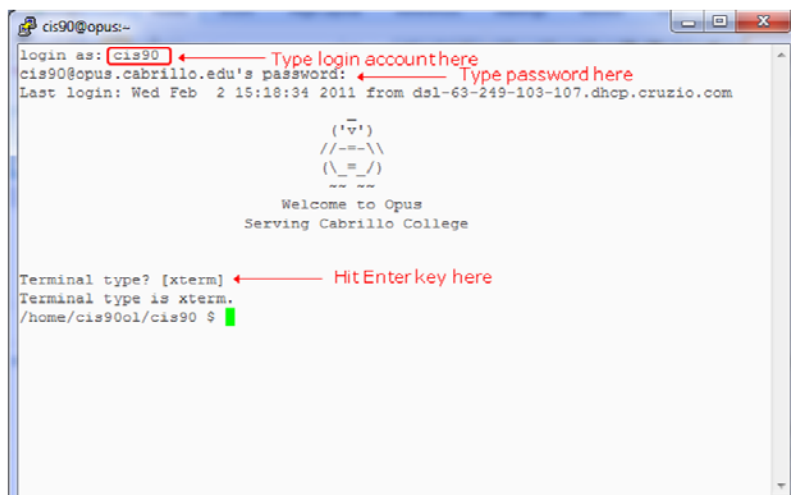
cis90@opus:~

login as: cis90 Type login account here
cis90@opus.cabrillo.edu's password: Type password here
Last login: Wed Feb 2 15:18:34 2011 from dsl-63-249-103-107.dhcp.cruzio.com

('v')
//-=-\\
(\_=_/)
~~ ~~
Welcome to Opus
Serving Cabrillo College

Terminal type? [xterm] Hit Enter key here
Terminal type is xterm.
/home/cis90ol/cis90 $